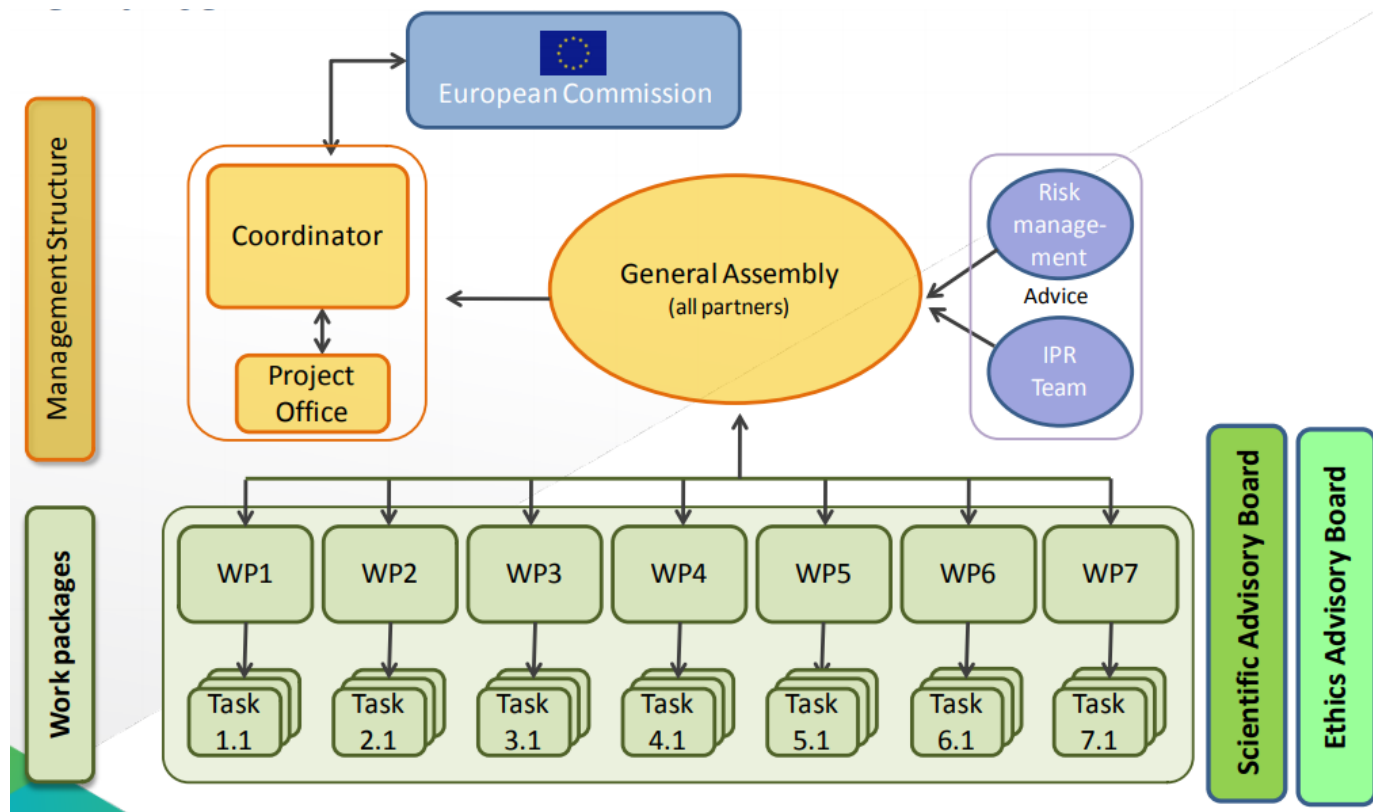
European Commission

Management Structure

Coordinator

Project Office

General Assembly
(all partners)

Risk management

Advice

IPR Team

Work packages

WP1
WP2
WP3
WP4
WP5
WP6
WP7

Task 1.1
Task 2.1
Task 3.1
Task 4.1
Task 5.1
Task 6.1
Task 7.1

Scientific Advisory Board

Ethics Advisory Board